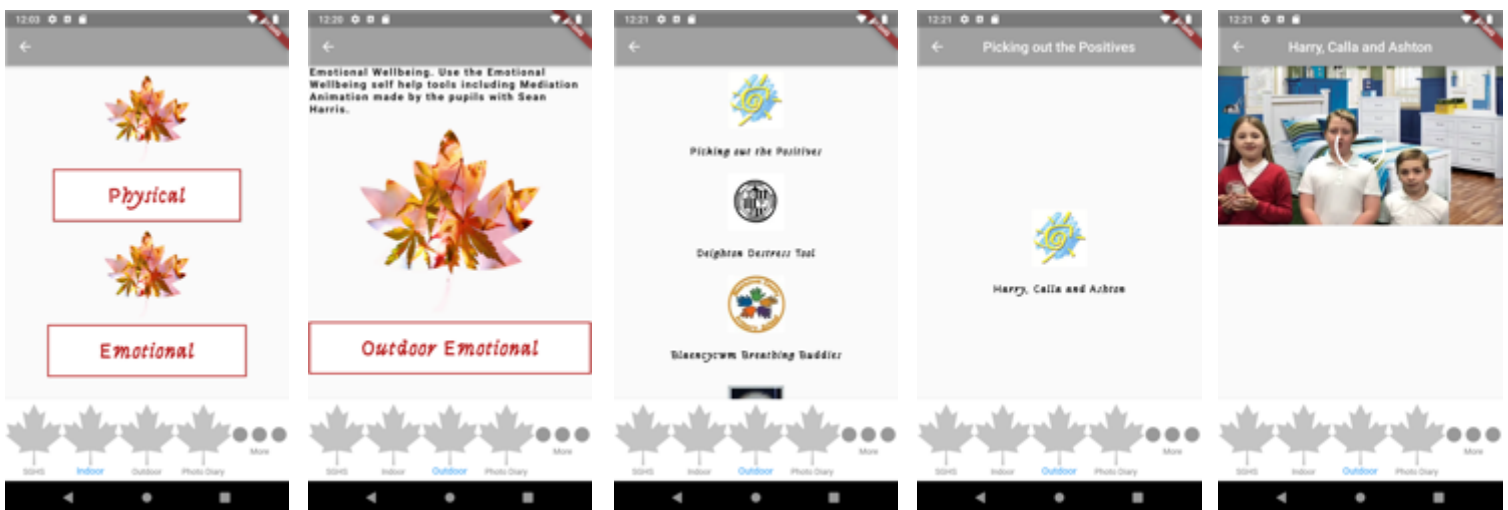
12:03

Physical

Emotional

SGHS Indoor Outdoor Photo Diary More

12:20

Emotional Wellbeing. Use the Emotional Wellbeing self help tools including Mediation Animation made by the pupils with Sean Harris.

Outdoor Emotional

SGHS Indoor Outdoor Photo Diary More

12:21

Picking out the Positives

Deighton Destress Tool

Blaencycwm Breathing Buddies

SGHS Indoor Outdoor Photo Diary More

12:21

Picking out the Positives

Harry, Calla and Ashton

SGHS Indoor Outdoor Photo Diary More

12:21

Harry, Calla and Ashton

SGHS Indoor Outdoor Photo Diary More